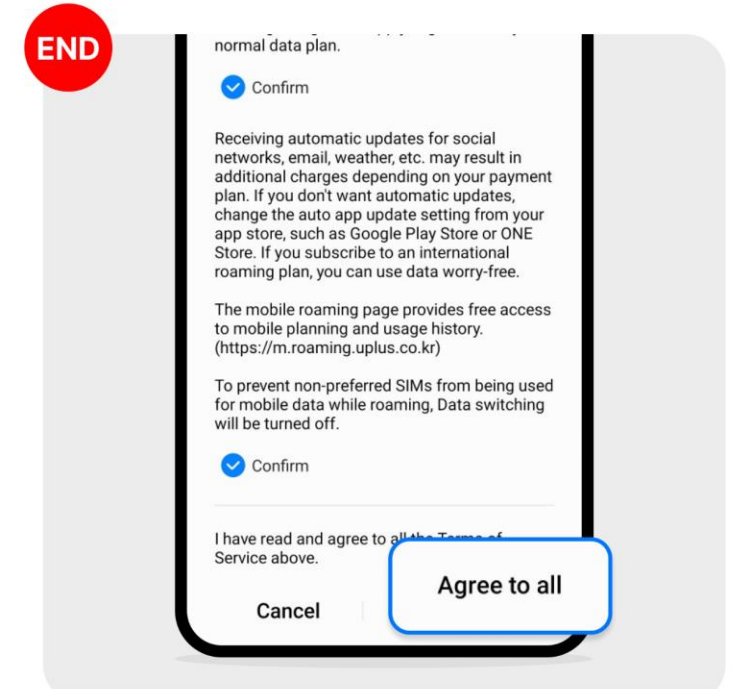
END

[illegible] normal data plan.

Confirm

Receiving automatic updates for social networks, email, weather, etc. may result in additional charges depending on your payment plan. If you don't want automatic updates, change the auto app update setting from your app store, such as Google Play Store or ONE Store. If you subscribe to an international roaming plan, you can use data worry-free.

The mobile roaming page provides free access to mobile planning and usage history. (https://m.roaming.uplus.co.kr)

To prevent non-preferred SIMs from being used for mobile data while roaming, Data switching will be turned off.

Confirm

I have read and agree to all the Terms of Service above.

Cancel

Agree to all